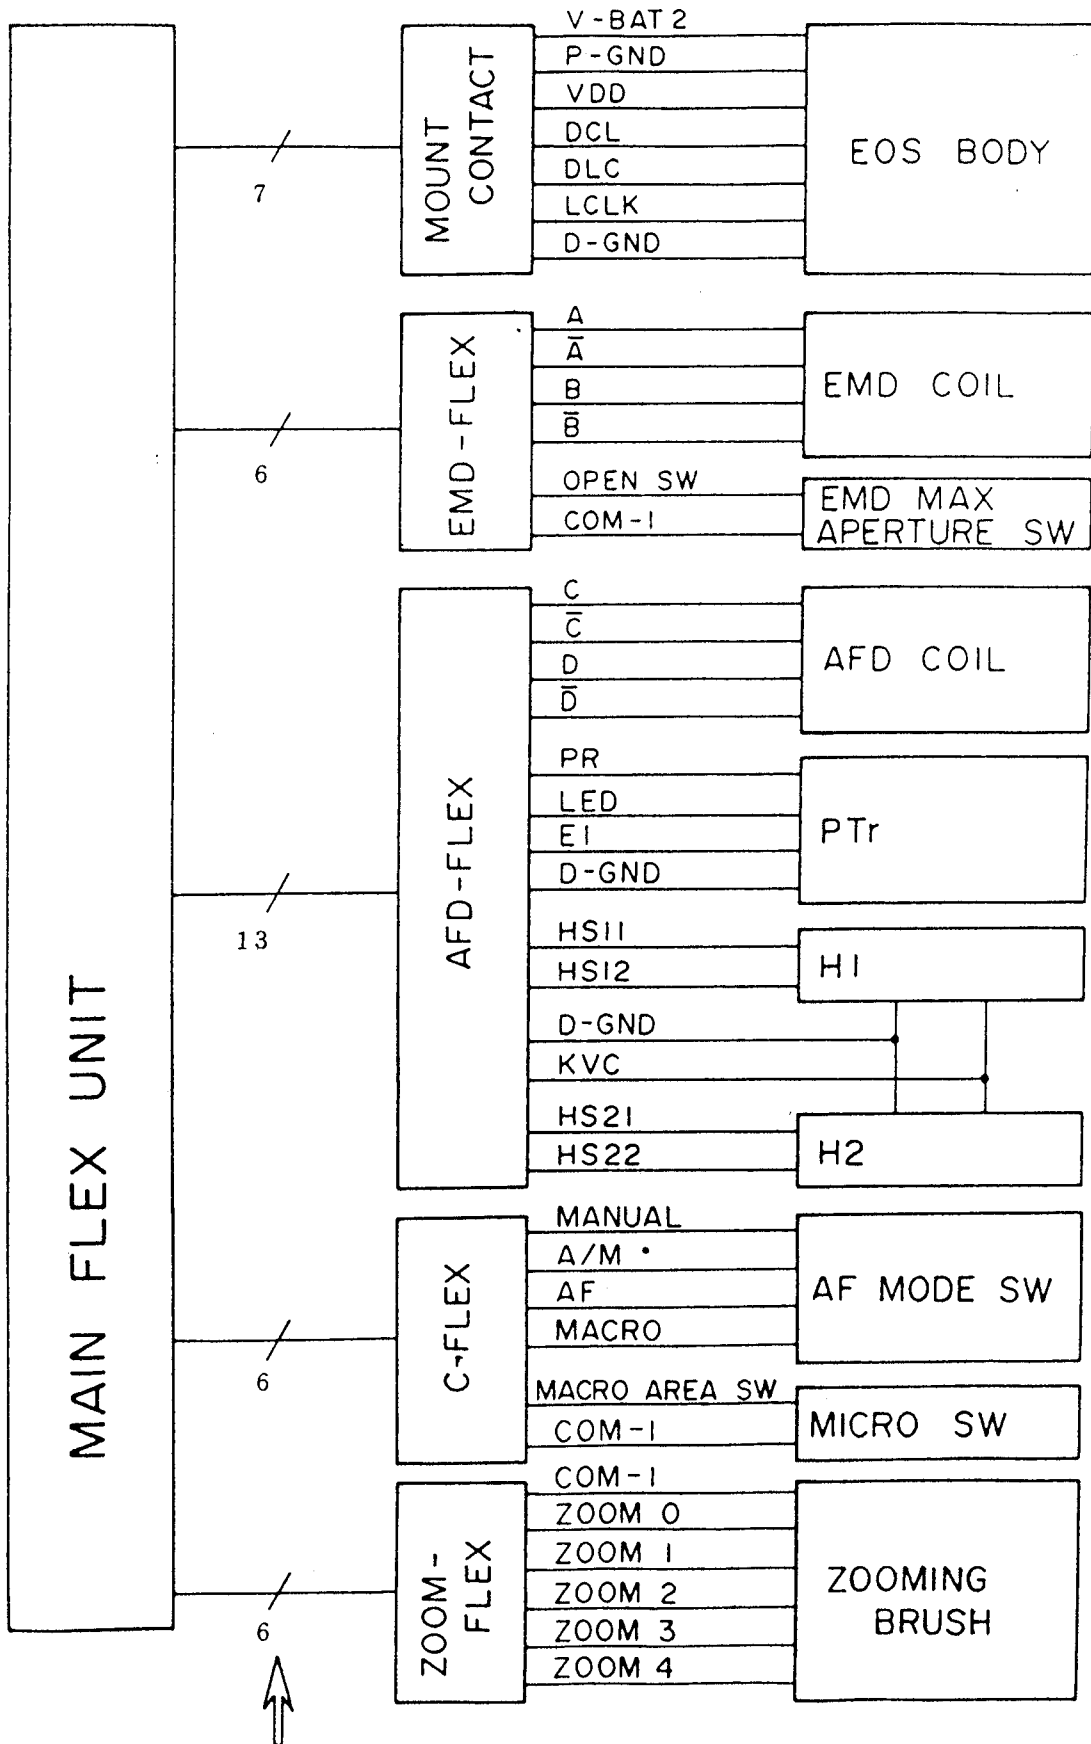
MAIN FLEX UNIT

7

MOUNT CONTACT

V-BAT 2
P-GND
VDD
DCL
DLC
LCLK
D-GND

EOS BODY

6

EMD-FLEX

A
$\overline{A}$
B
$\overline{B}$

EMD COIL

OPEN SW
COM-1

EMD MAX APERTURE SW

13

AFD-FLEX

C
$\overline{C}$
D
$\overline{D}$

AFD COIL

PR
LED
E1
D-GND

PTr

HS11
HS12

H1

D-GND
KVC

HS21
HS22

H2

6

C-FLEX

MANUAL
A/M
AF
MACRO

AF MODE SW

MACRO AREA SW
COM-1

MICRO SW

6

ZOOM-FLEX

COM-1
ZOOM 0
ZOOM 1
ZOOM 2
ZOOM 3
ZOOM 4

ZOOMING BRUSH